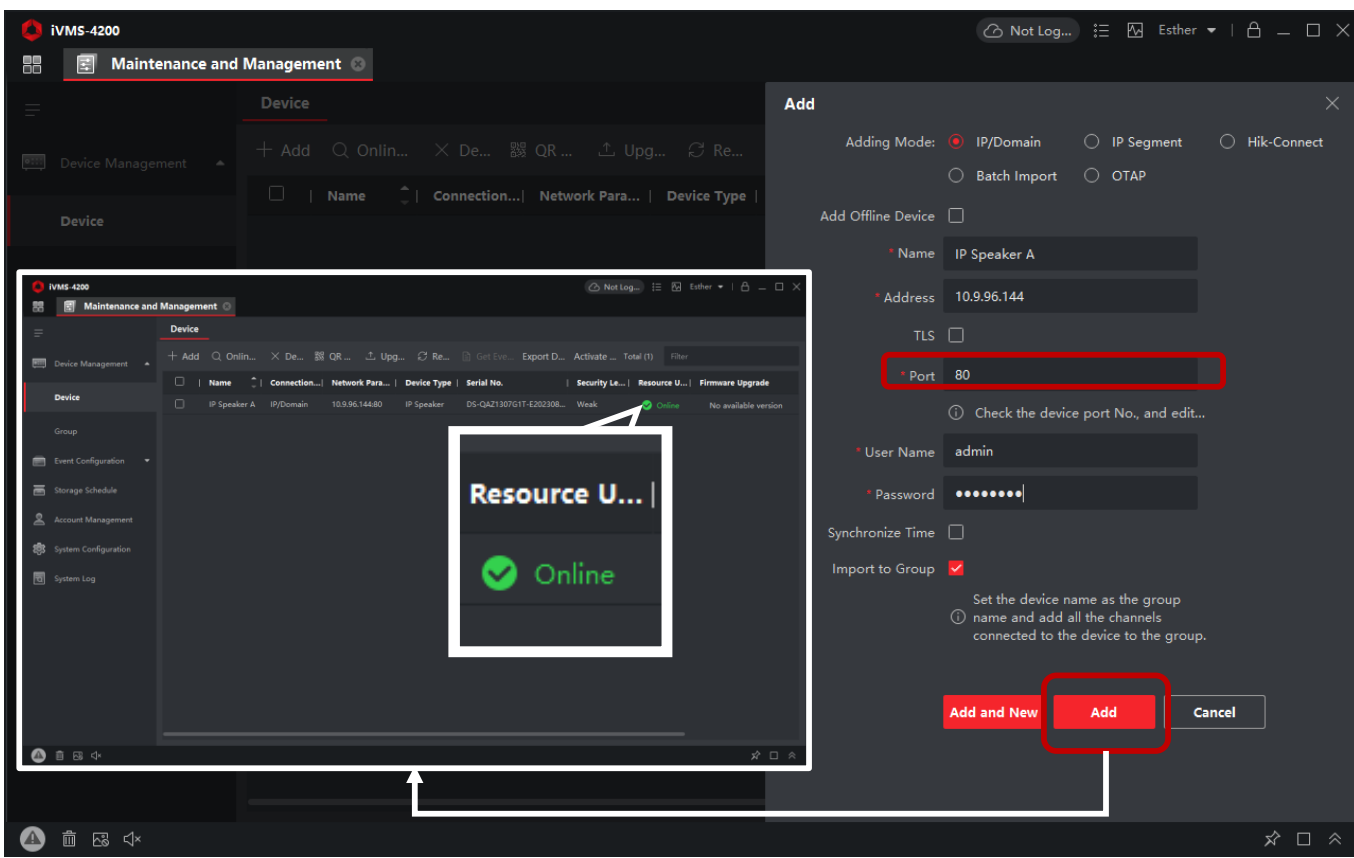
iVMS-4200

Not Log... Esther

Maintenance and Management

Device

Device Management

Device

+ Add Onlin... De... QR ... Upg... Re...

Name Connection... Network Para... Device Type

iVMS-4200

Not Log... Esther

Maintenance and Management

Device

Device Management

Device

Group

Event Configuration

Storage Schedule

Account Management

System Configuration

System Log

+ Add Onlin... De... QR ... Upg... Re... Get Eve... Export D... Activate ... Total (1) Filter

| Name | Connection... | Network Para... | Device Type | Serial No. | Security Le... | Resource U... | Firmware Upgrade |
|---|---|---|---|---|---|---|---|
| IP Speaker A | IP/Domain | 10.9.96.144:80 | IP Speaker | DS-QAZ1307G1T-E202308... | Weak | Online | No available version |

Resource U...

Online

Add

Adding Mode: IP/Domain IP Segment Hik-Connect Batch Import OTAP

Add Offline Device

* Name IP Speaker A

* Address 10.9.96.144

TLS

* Port 80

Check the device port No., and edit...

* User Name admin

* Password ••••••••

Synchronize Time

Import to Group

Set the device name as the group name and add all the channels connected to the device to the group.

Add and New Add Cancel